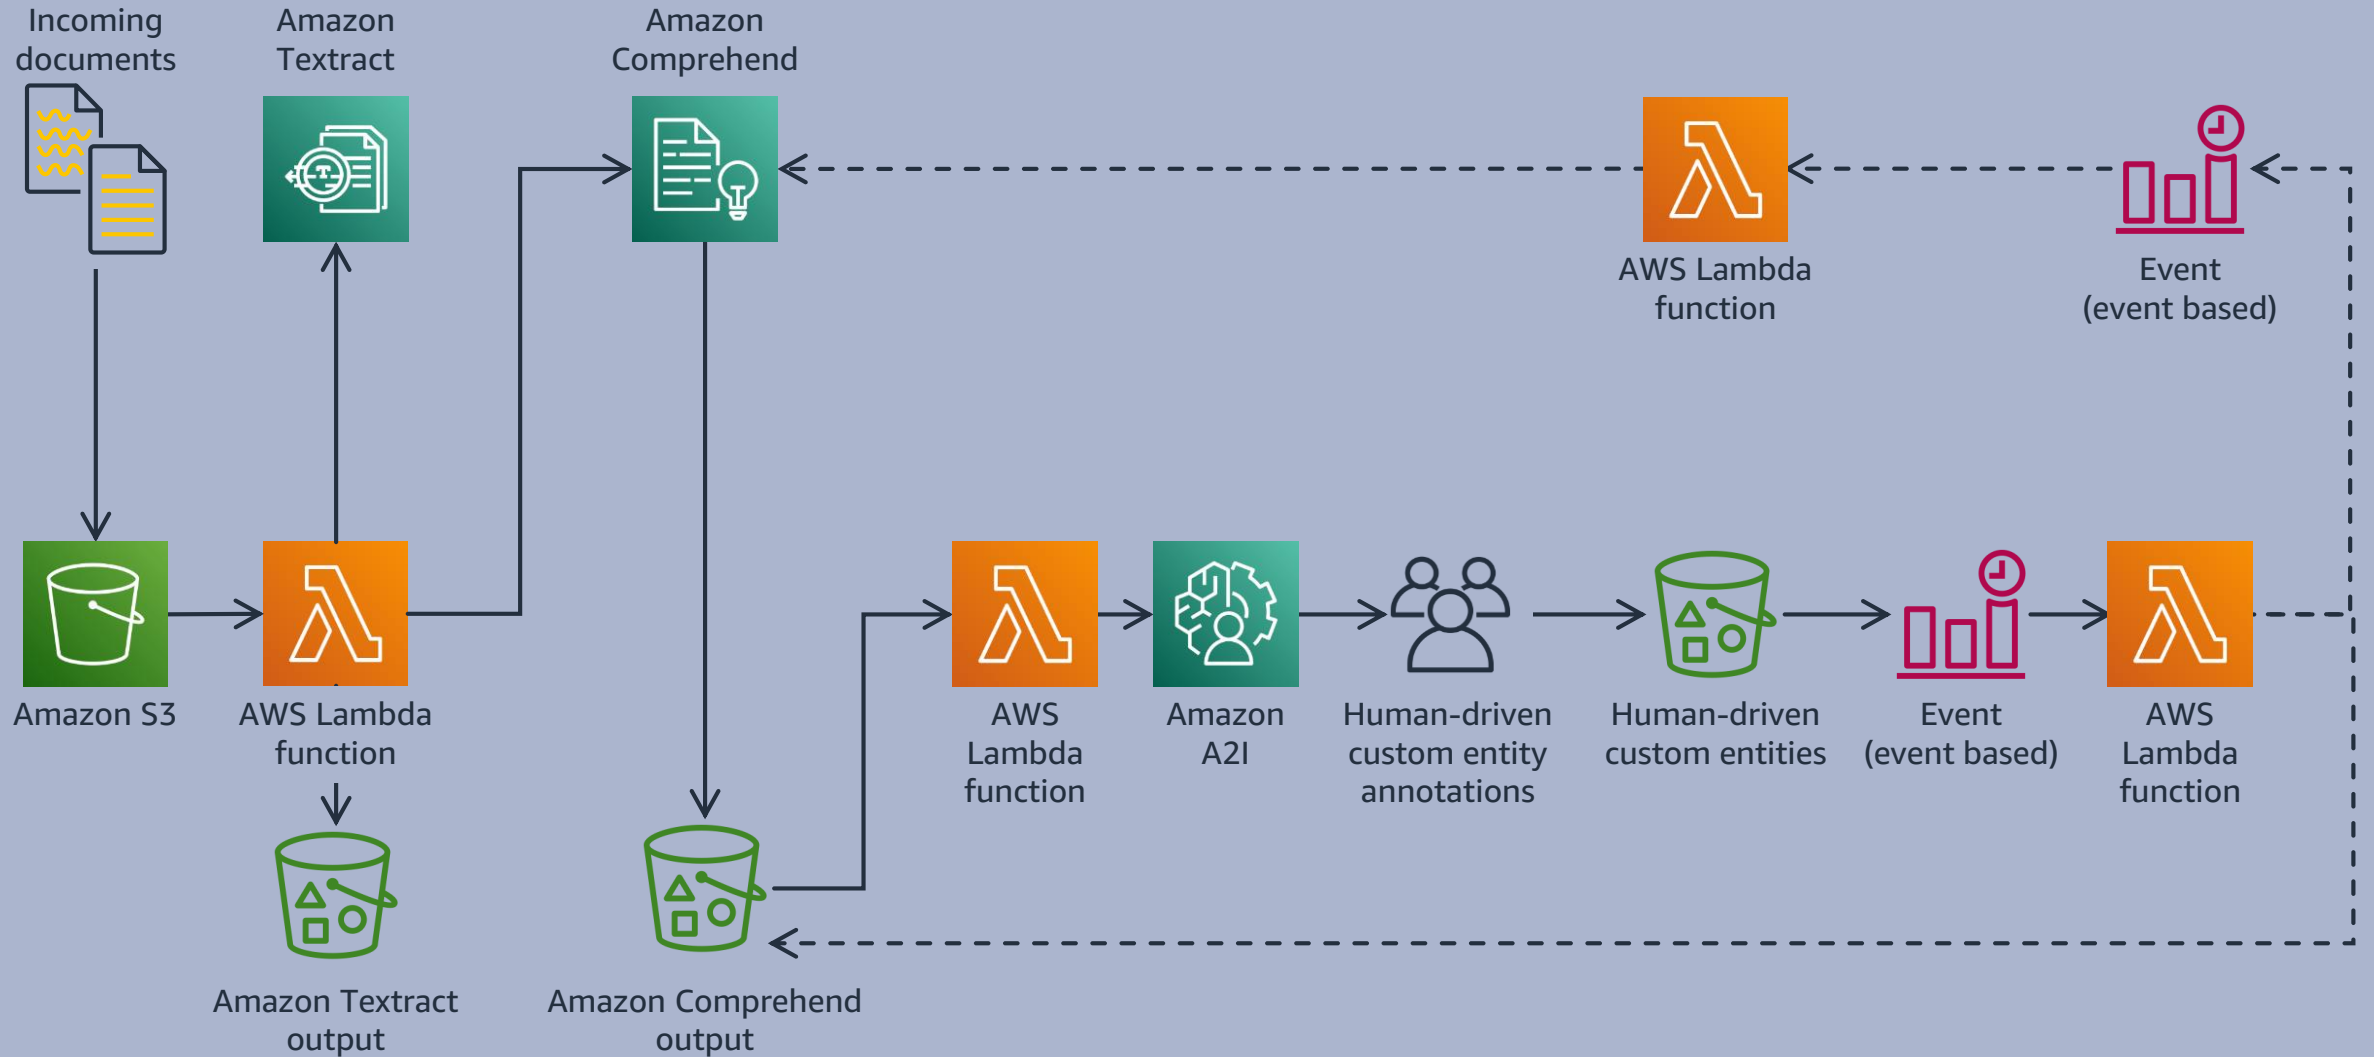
Incoming documents

Amazon Textract

Amazon Comprehend

AWS Lambda function

Event (event based)

Amazon S3

AWS Lambda function

AWS Lambda function

Amazon A2I

Human-driven custom entity annotations

Human-driven custom entities

Event (event based)

AWS Lambda function

Amazon Textract output

Amazon Comprehend output